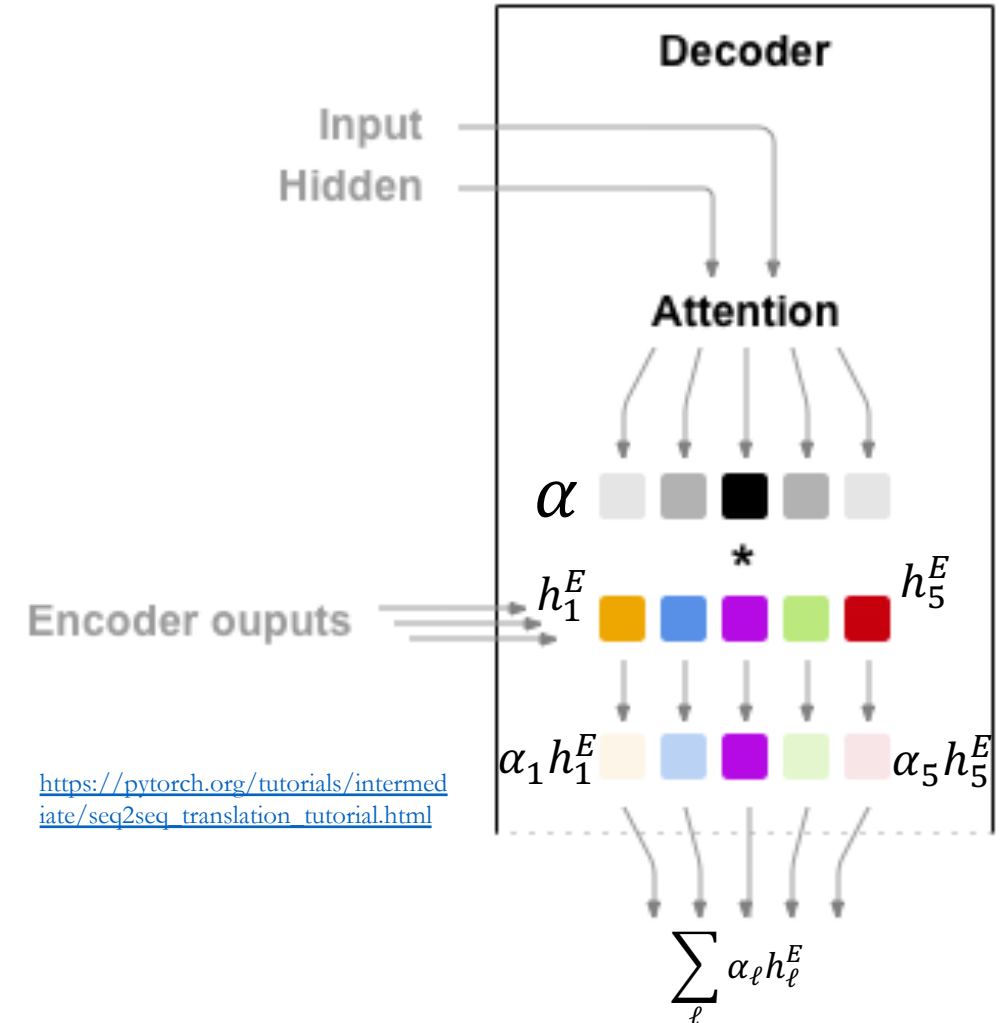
Decoder

Input
Hidden

Attention

$\alpha$

*

Encoder ouputs

$h_1^E$

$h_5^E$

$\alpha_1 h_1^E$

$\alpha_5 h_5^E$

https://pytorch.org/tutorials/intermediate/seq2seq_translation_tutorial.html

$\sum_{\ell} \alpha_\ell h_\ell^E$